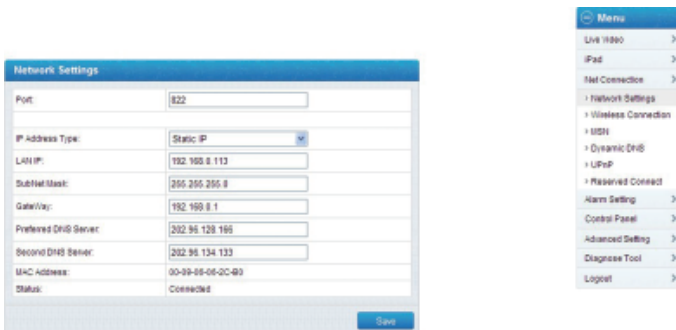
Network Settings

| | |
|---|---|
| Port: | 822 |
| IP Address Type: | Static IP |
| LAN IP: | 192.168.0.113 |
| SubNet Mask: | 255.255.255.0 |
| GateWay: | 192.168.0.1 |
| Preferred DNS Server: | 202.96.128.166 |
| Second DNS Server: | 202.96.134.133 |
| MAC Address: | 00-09-06-06-2C-B0 |
| Status: | Connected |

Save

Menu
Live Video
iPad
Net Connection
› Network Settings
› Wireless Connection
› MSN
› Dynamic DNS
› UPnP
› Reserved Connect
Alarm Setting
Control Panel
Advanced Setting
Diagnose Tool
Logout